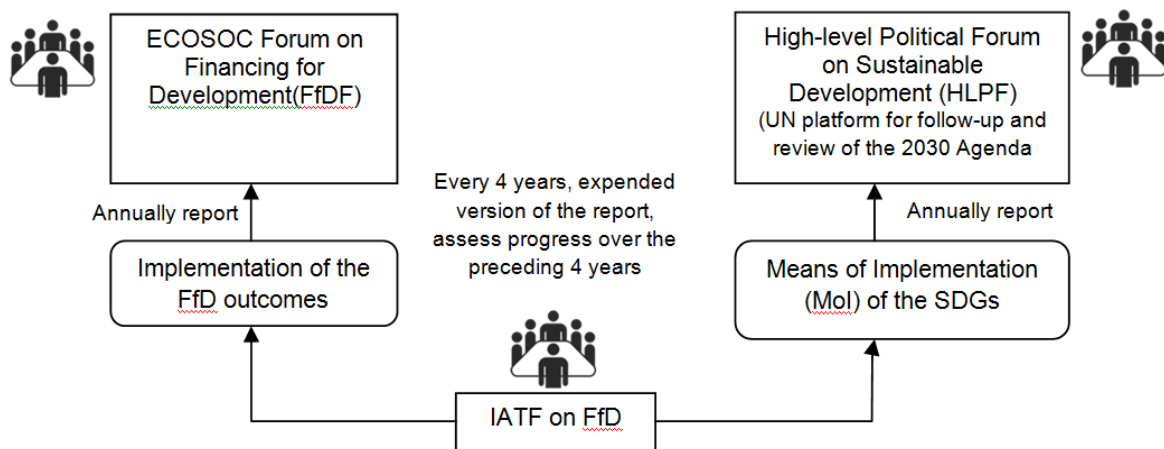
ECOSOC Forum on Financing for Development(FfDF)

High-level Political Forum on Sustainable Development (HLPF) (UN platform for follow-up and review of the 2030 Agenda

Annually report

Every 4 years, expended version of the report, assess progress over the preceding 4 years

Annually report

Implementation of the FfD outcomes

Means of Implementation (MoI) of the SDGs

IATF on FfD